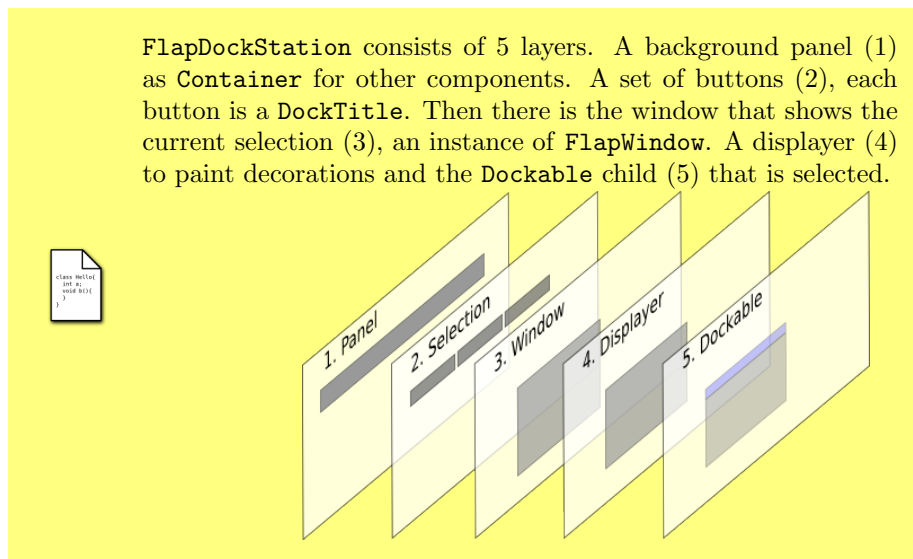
FlapDockStation consists of 5 layers. A background panel (1) as Container for other components. A set of buttons (2), each button is a DockTitle. Then there is the window that shows the current selection (3), an instance of FlapWindow. A displayer (4) to paint decorations and the Dockable child (5) that is selected.

class Hello{
int a;
void b(){
}
}

1. Panel

2. Selection

3. Window

4. Displayer

5. Dockable